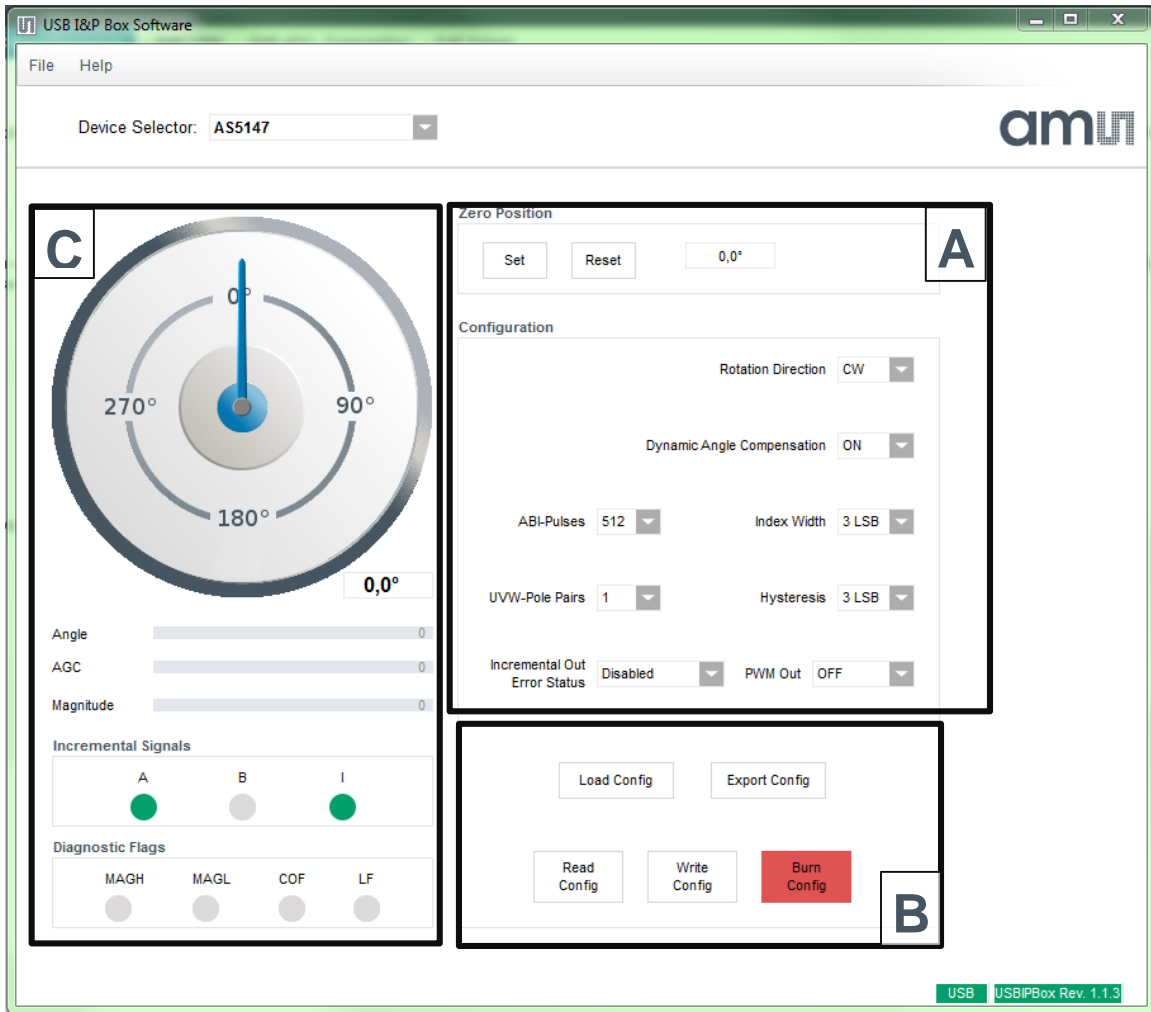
USB I&P Box Software

File Help

Device Selector: AS5147

C

0°
270°
90°
180°

0,0°

Angle 0
AGC 0
Magnitude 0

Incremental Signals
A B I

Diagnostic Flags
MAGH MAGL COF LF

Zero Position
Set Reset 0,0°

A

Configuration

Rotation Direction CW

Dynamic Angle Compensation ON

ABI-Pulses 512
Index Width 3 LSB

UVW-Pole Pairs 1
Hysteresis 3 LSB

Incremental Out Error Status Disabled
PWM Out OFF

Load Config
Export Config

Read Config
Write Config
Burn Config

B

USB
USBIPBox Rev. 1.1.3